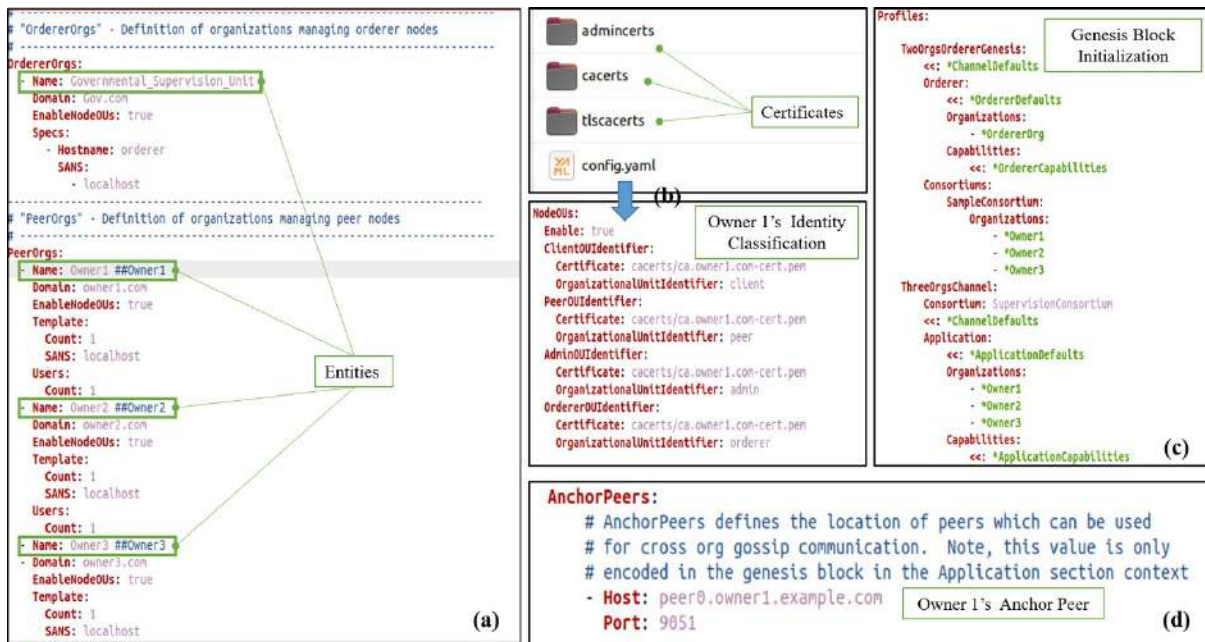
# "OrdererOrgs" - Definition of organizations managing orderer nodes
#
OrdererOrgs:
- Name: Governmental_Supervision_Unit
Domain: Gov.com
EnableNodeOUs: true
Specs:
- Hostname: orderer
SANS:
- localhost

# "PeerOrgs" - Definition of organizations managing peer nodes
#
PeerOrgs:
- Name: Owner1 ##Owner1
Domain: owner1.com
EnableNodeOUs: true
Template:
Count: 1
SANS: localhost
Users:
Count: 1
- Name: Owner2 ##Owner2
Domain: owner2.com
EnableNodeOUs: true
Template:
Count: 1
SANS: localhost
Users:
Count: 1
- Name: Owner3 ##Owner3
- Domain: owner3.com
EnableNodeOUs: true
Template:
Count: 1
SANS: localhost

Entities

(a)

admincerts
cacerts
tlscacerts
config.yaml

Certificates

(b)

NodeOUs:
Enable: true
ClientOUIdentifier:
Certificate: cacerts/ca.owner1.com-cert.pem
OrganizationalUnitIdentifier: client
PeerOUIdentifier:
Certificate: cacerts/ca.owner1.com-cert.pem
OrganizationalUnitIdentifier: peer
AdminOUIdentifier:
Certificate: cacerts/ca.owner1.com-cert.pem
OrganizationalUnitIdentifier: admin
OrdererOUIdentifier:
Certificate: cacerts/ca.owner1.com-cert.pem
OrganizationalUnitIdentifier: orderer

Owner 1's Identity Classification

Profiles:
TwoOrgsOrdererGenesis:
<<: *ChannelDefaults
Orderer:
<<: *OrdererDefaults
Organizations:
- *OrdererOrg
Capabilities:
<<: *OrdererCapabilities
Consortiums:
SampleConsortium:
Organizations:
- *Owner1
- *Owner2
- *Owner3
ThreeOrgsChannel:
Consortium: SupervisionConsortium
<<: *ChannelDefaults
Application:
<<: *ApplicationDefaults
Organizations:
- *Owner1
- *Owner2
- *Owner3
Capabilities:
<<: *ApplicationCapabilities

Genesis Block Initialization

(c)

AnchorPeers:
# AnchorPeers defines the location of peers which can be used
# for cross org gossip communication. Note, this value is only
# encoded in the genesis block in the Application section context
- Host: peer0.owner1.example.com
Port: 9051

Owner 1's Anchor Peer

(d)